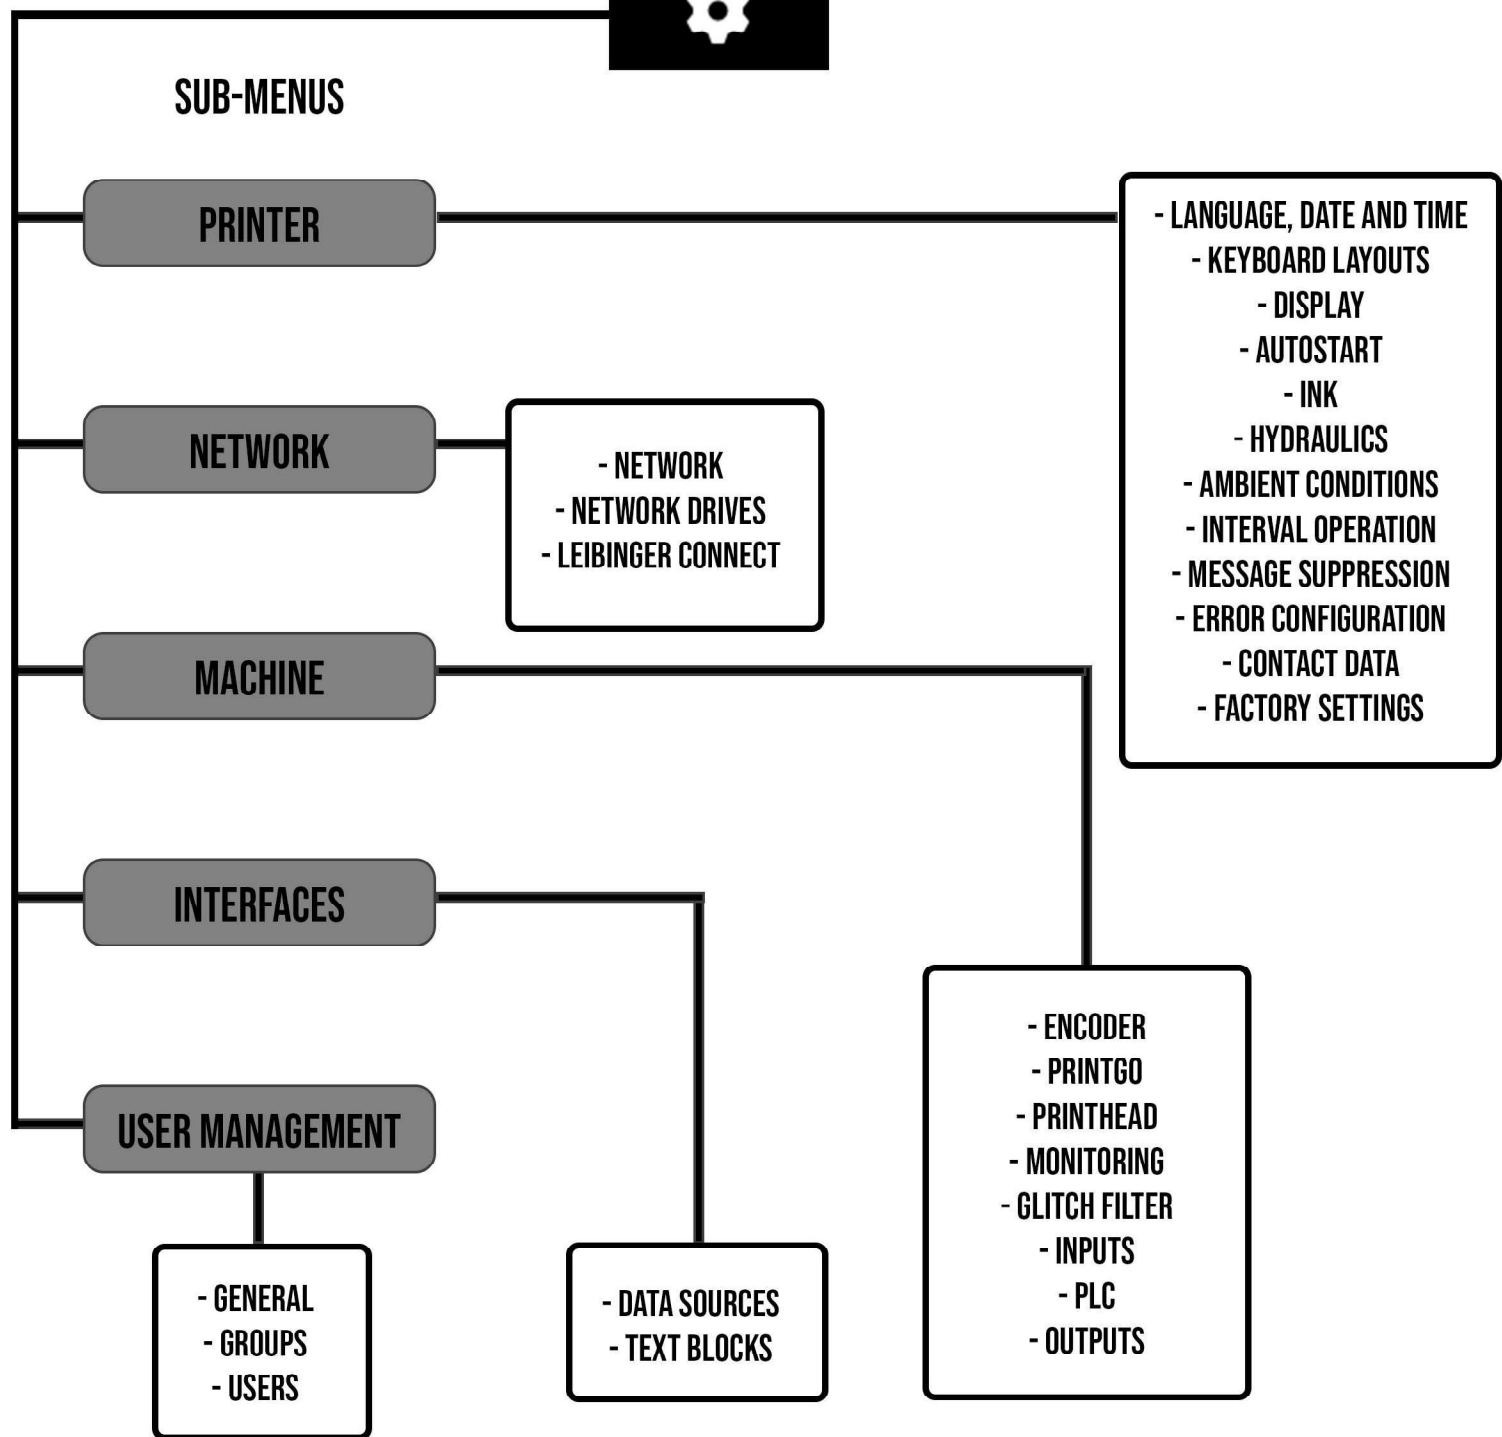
SUB-MENUS

PRINTER

- LANGUAGE, DATE AND TIME
- KEYBOARD LAYOUTS
- DISPLAY
- AUTOSTART
- INK
- HYDRAULICS
- AMBIENT CONDITIONS
- INTERVAL OPERATION
- MESSAGE SUPPRESSION
- ERROR CONFIGURATION
- CONTACT DATA
- FACTORY SETTINGS

NETWORK

- NETWORK
- NETWORK DRIVES
- LEIBINGER CONNECT

MACHINE

- ENCODER
- PRINTGO
- PRINTHEAD
- MONITORING
- GLITCH FILTER
- INPUTS
- PLC
- OUTPUTS

INTERFACES

- DATA SOURCES
- TEXT BLOCKS

USER MANAGEMENT

- GENERAL
- GROUPS
- USERS